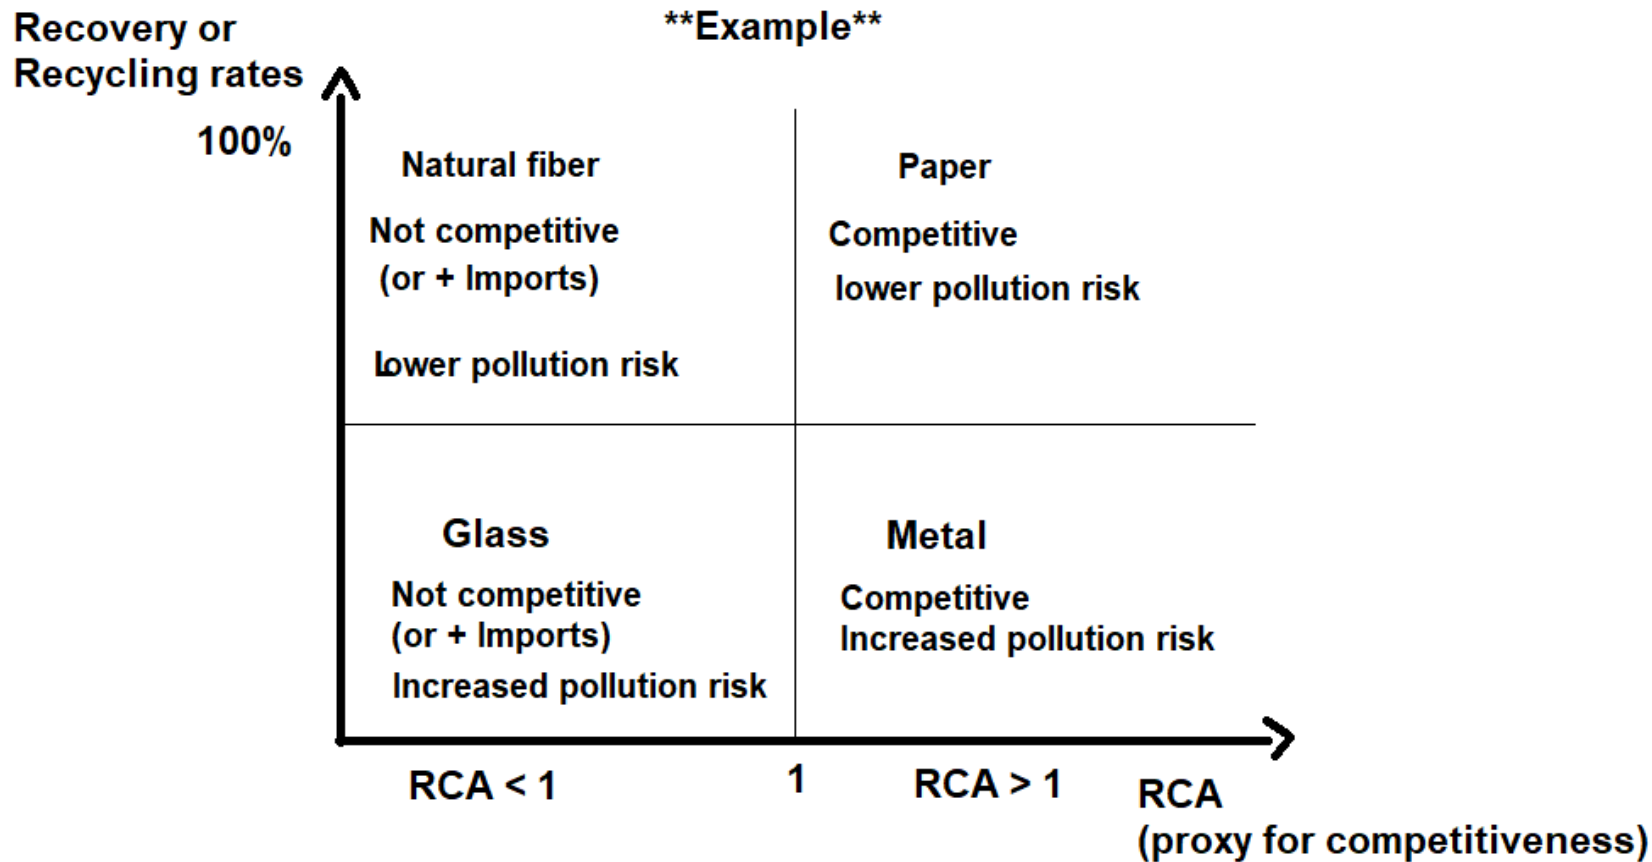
Recovery or Recycling rates

**Example**

100%

Natural fiber

Not competitive (or + Imports)

Lower pollution risk

Paper

Competitive

lower pollution risk

Glass

Not competitive (or + Imports)

Increased pollution risk

Metal

Competitive

Increased pollution risk

RCA < 1

1

RCA > 1

RCA (proxy for competitiveness)